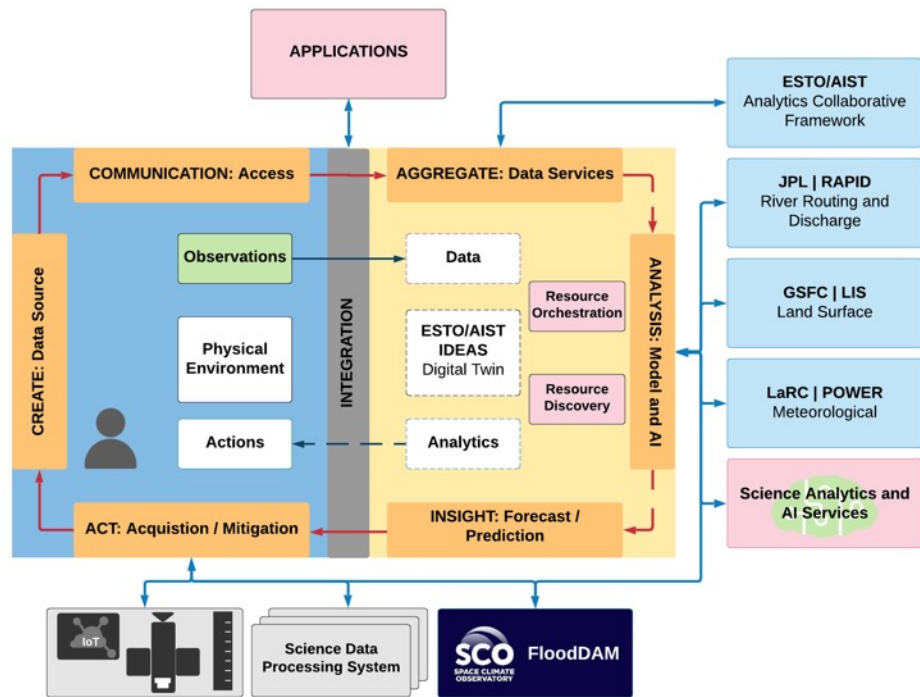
APPLICATIONS

ESTO/AIST
Analytics Collaborative Framework

COMMUNICATION: Access

AGGREGATE: Data Services

JPL | RAPID
River Routing and Discharge

CREATE: Data Source

Observations

Data

Resource Orchestration

INTEGRATION

ANALYSIS: Model and AI

GSFC | LIS
Land Surface

Physical Environment

ESTO/AIST IDEAS
Digital Twin

Resource Discovery

LaRC | POWER
Meteorological

Actions

Analytics

Science Analytics and AI Services

ACT: Acquistion / Mitigation

INSIGHT: Forecast / Prediction

IoT

Science Data Processing System

SCO
SPACE CLIMATE OBSERVATORY

FloodDAM